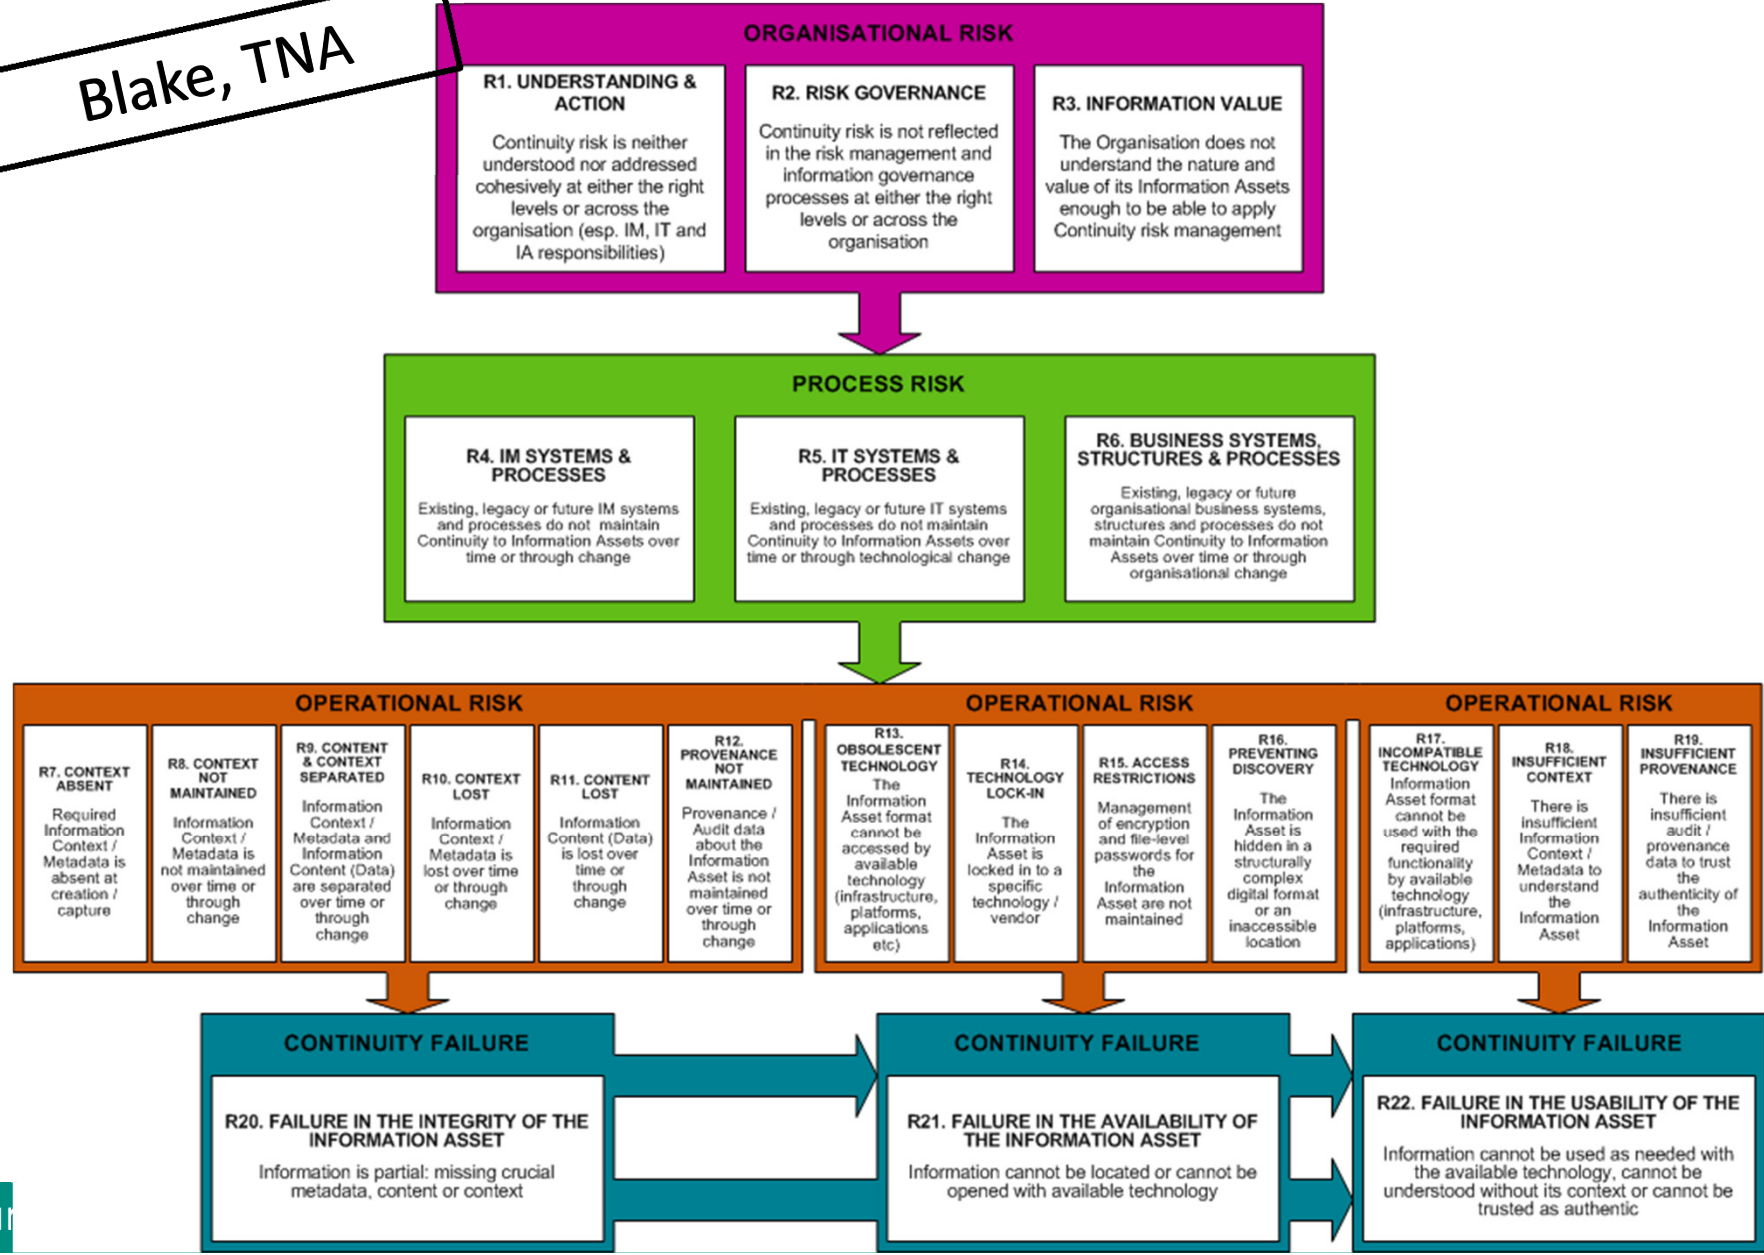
Blake, TNA

ORGANISATIONAL RISK

R1. UNDERSTANDING & ACTION

Continuity risk is neither understood nor addressed cohesively at either the right levels or across the organisation (esp. IM, IT and IA responsibilities)

R2. RISK GOVERNANCE

Continuity risk is not reflected in the risk management and information governance processes at either the right levels or across the organisation

R3. INFORMATION VALUE

The Organisation does not understand the nature and value of its Information Assets enough to be able to apply Continuity risk management

PROCESS RISK

R4. IM SYSTEMS & PROCESSES

Existing, legacy or future IM systems and processes do not maintain Continuity to Information Assets over time or through change

R5. IT SYSTEMS & PROCESSES

Existing, legacy or future IT systems and processes do not maintain Continuity to Information Assets over time or through technological change

R6. BUSINESS SYSTEMS, STRUCTURES & PROCESSES

Existing, legacy or future organisational business systems, structures and processes do not maintain Continuity to Information Assets over time or through organisational change

OPERATIONAL RISK

R7. CONTEXT ABSENT

Required Information Context / Metadata is absent at creation / capture

R8. CONTEXT NOT MAINTAINED

Information Context / Metadata is not maintained over time or through change

R9. CONTENT & CONTEXT SEPARATED

Information Context / Metadata and Information Content (Data) are separated over time or through change

R10. CONTEXT LOST

Information Context / Metadata is lost over time or through change

R11. CONTENT LOST

Information Content (Data) is lost over time or through change

R12. PROVENANCE NOT MAINTAINED

Provenance / Audit data about the Information Asset is not maintained over time or through change

OPERATIONAL RISK

R13. OBSOLESCENT TECHNOLOGY

The Information Asset format cannot be accessed by available technology (infrastructure, platforms, applications etc)

R14. TECHNOLOGY LOCK-IN

The Information Asset is locked in to a specific technology / vendor

R15. ACCESS RESTRICTIONS

Management of encryption and file-level passwords for the Information Asset are not maintained

R16. PREVENTING DISCOVERY

The Information Asset is hidden in a structurally complex digital format or an inaccessible location

OPERATIONAL RISK

R17. INCOMPATIBLE TECHNOLOGY

Information Asset format cannot be used with the required functionality by available technology (infrastructure, platforms, applications)

R18. INSUFFICIENT CONTEXT

There is insufficient Information Context / Metadata to understand the Information Asset

R19. INSUFFICIENT PROVENANCE

There is insufficient audit / provenance data to trust the authenticity of the Information Asset

CONTINUITY FAILURE

R20. FAILURE IN THE INTEGRITY OF THE INFORMATION ASSET

Information is partial: missing crucial metadata, content or context

CONTINUITY FAILURE

R21. FAILURE IN THE AVAILABILITY OF THE INFORMATION ASSET

Information cannot be located or cannot be opened with available technology

CONTINUITY FAILURE

R22. FAILURE IN THE USABILITY OF THE INFORMATION ASSET

Information cannot be used as needed with the available technology, cannot be understood without its context or cannot be trusted as authentic